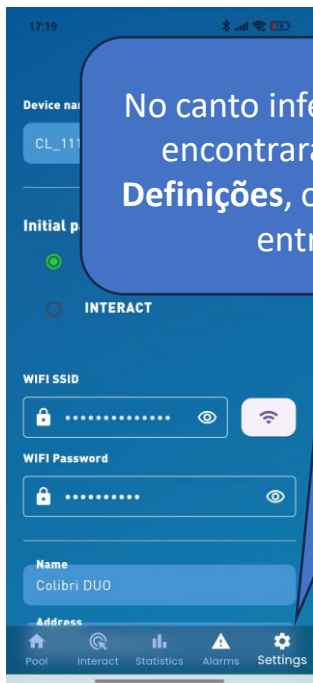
17:19

Device na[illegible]

CL_111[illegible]

Initial p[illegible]

INTERACT

No canto infe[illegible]
encontrara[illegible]
**Definições**, c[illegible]
entr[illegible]

WIFI SSID

••••••••••••••

WIFI Password

••••••••••

Name

Colibri DUO

Address

Pool
Interact
Statistics
Alarms
Settings